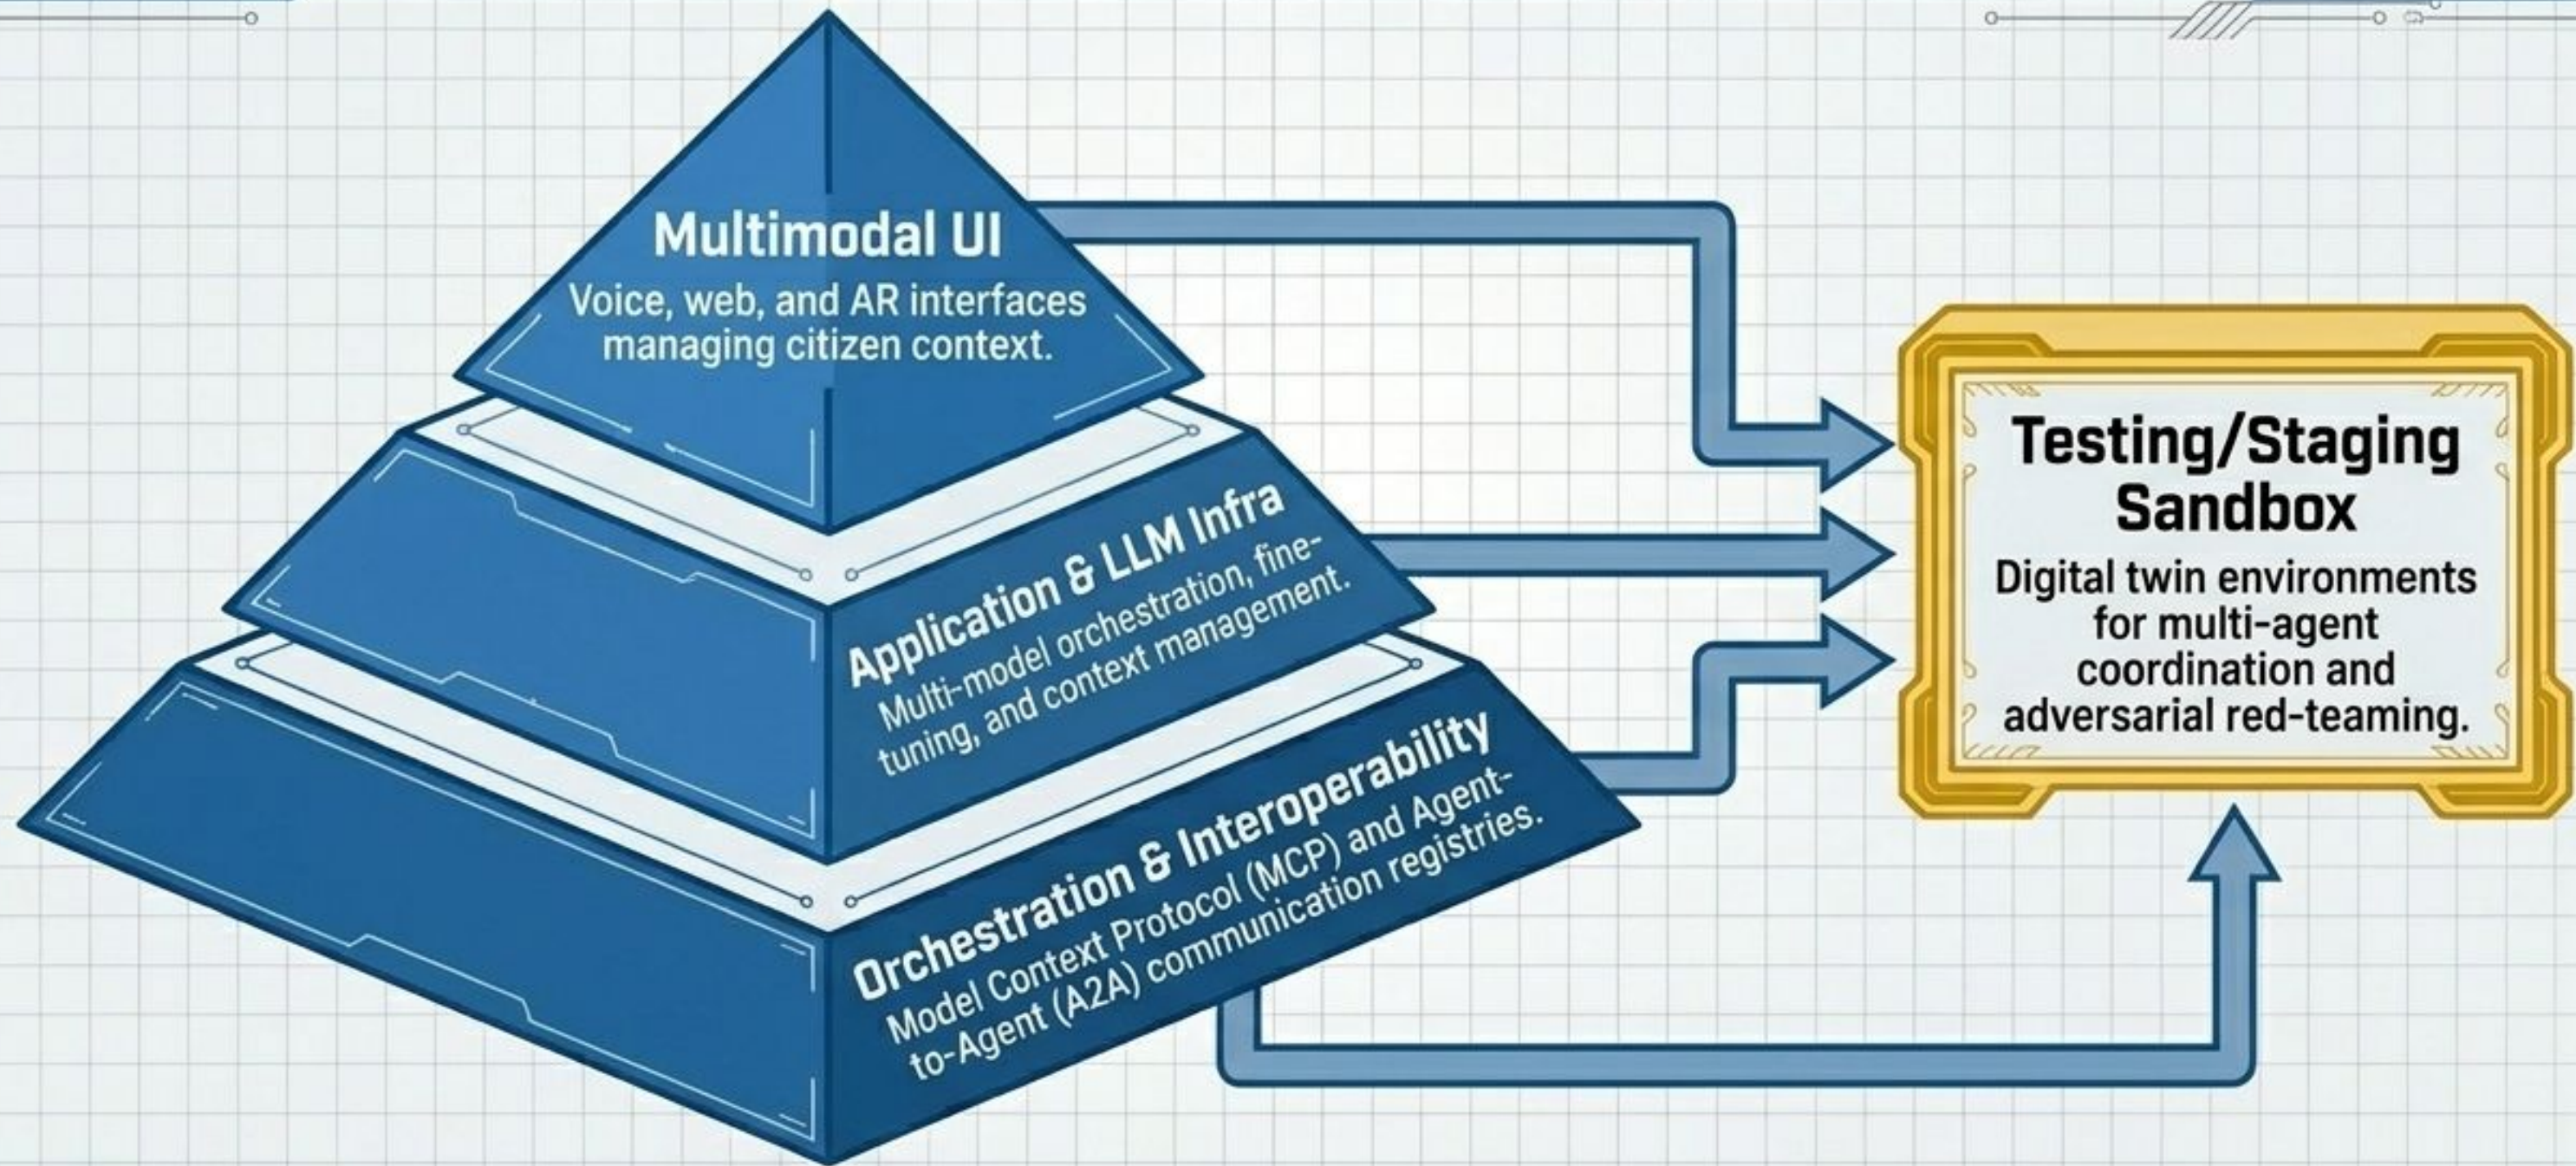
Multimodal UI
Voice, web, and AR interfaces managing citizen context.

Application & LLM Infra
Multi-model orchestration, fine-tuning, and context management.

Orchestration & Interoperability
Model Context Protocol (MCP) and Agent-to-Agent (A2A) communication registries.

Testing/Staging Sandbox
Digital twin environments for multi-agent coordination and adversarial red-teaming.